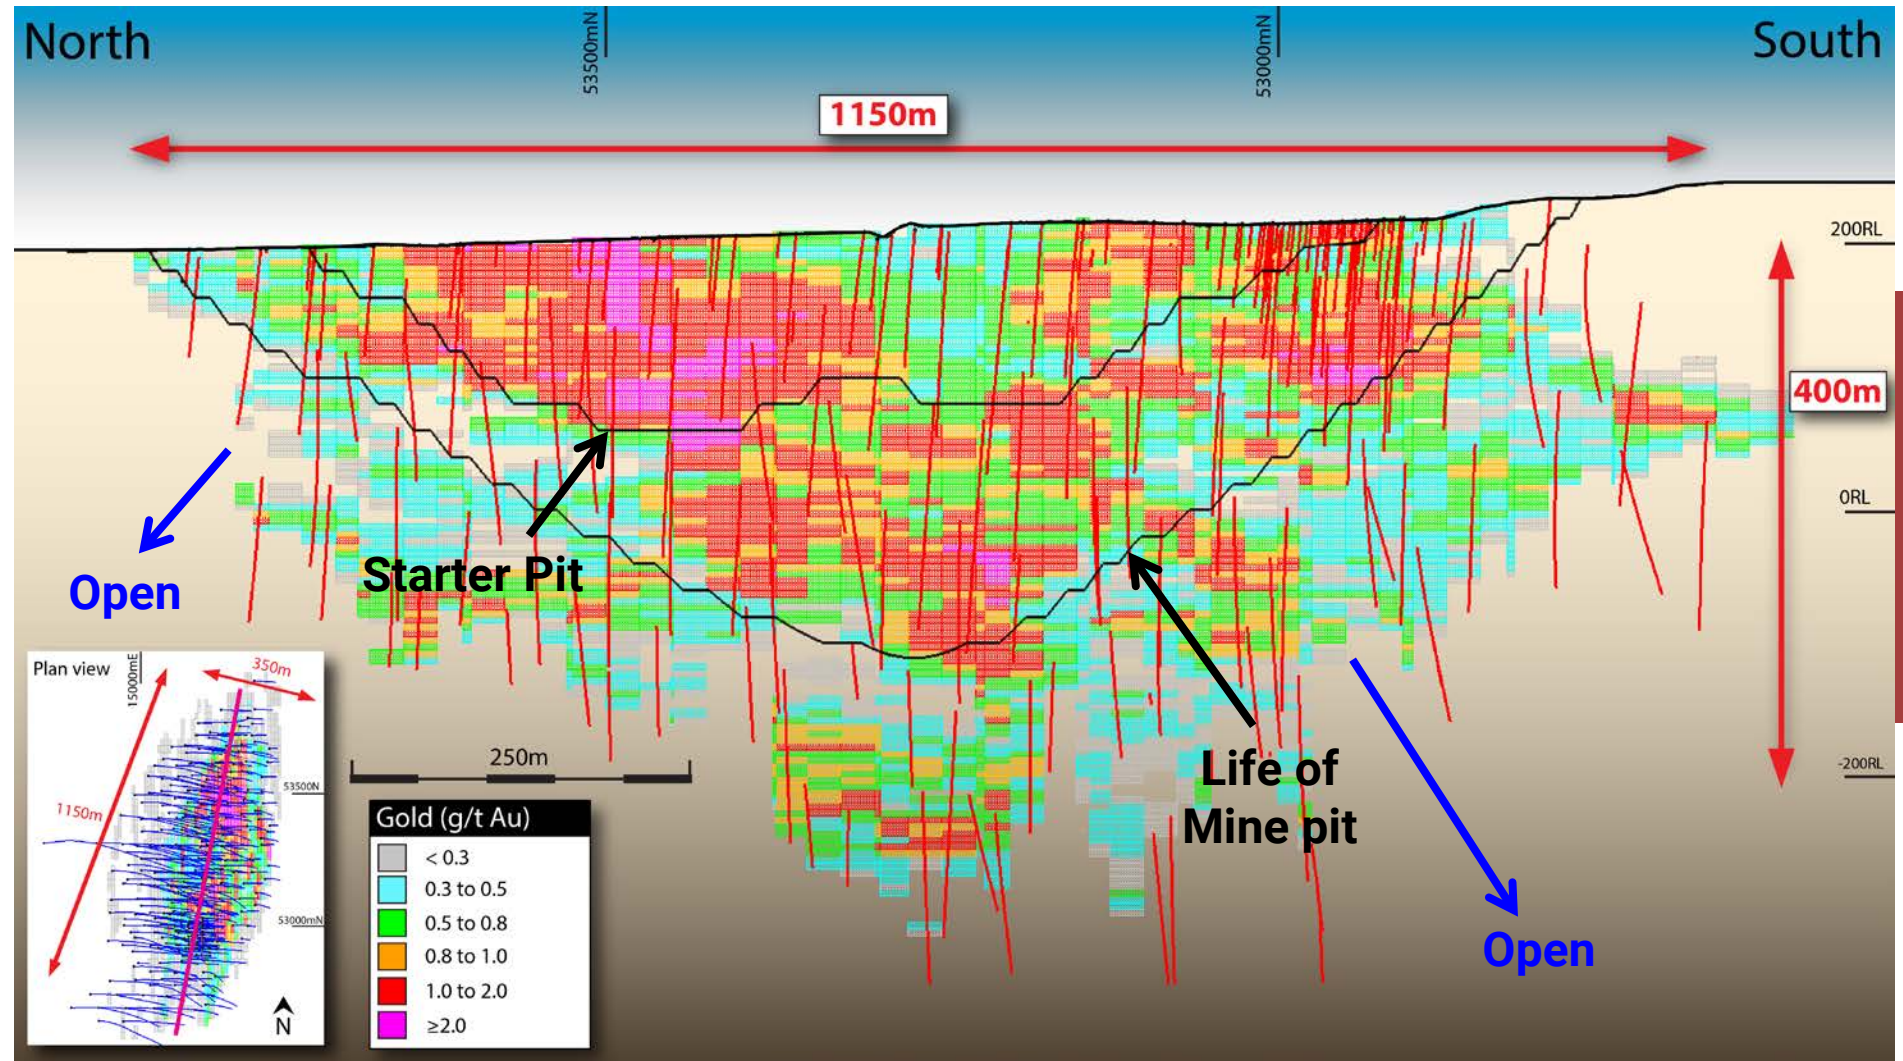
North

53500mN

53000mN

South

1150m

200RL

400m

0RL

-200RL

Open

Starter Pit

Life of Mine pit

Open

Plan view

15000mE

350m

1150m

53500N

53000mN

N

250m

Gold (g/t Au)

< 0.3

0.3 to 0.5

0.5 to 0.8

0.8 to 1.0

1.0 to 2.0

≥2.0